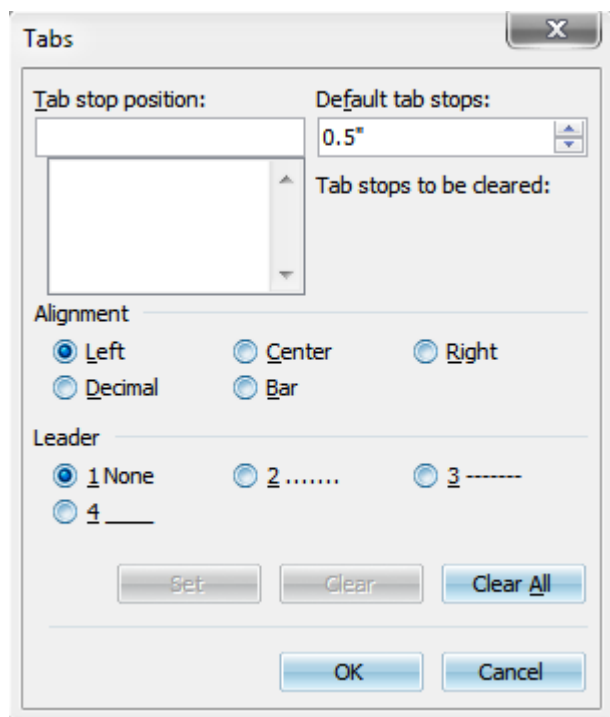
Tabs

X

Tab stop position:

Default tab stops:

0.5"

Tab stops to be cleared:

Alignment

Left

Center

Right

Decimal

Bar

Leader

1 None

2 .......

3 -------

4 ____

Set

Clear

Clear All

OK

Cancel